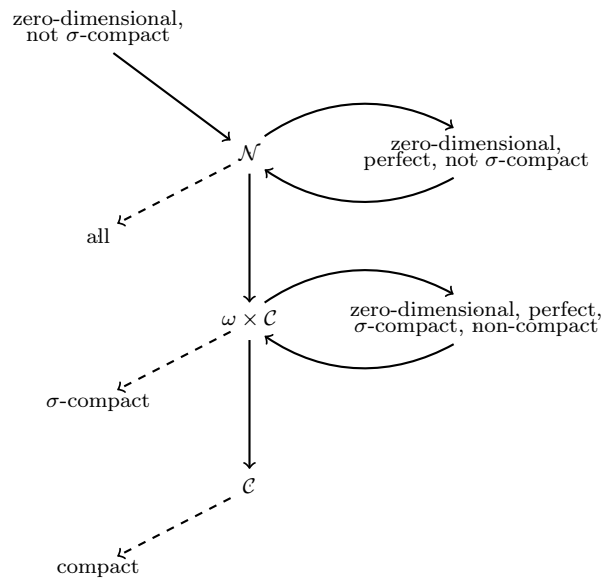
zero-dimensional, not $\sigma$-compact

$\mathcal{N}$

zero-dimensional, perfect, not $\sigma$-compact

all

$\omega \times \mathcal{C}$

zero-dimensional, perfect, $\sigma$-compact, non-compact

$\sigma$-compact

$\mathcal{C}$

compact